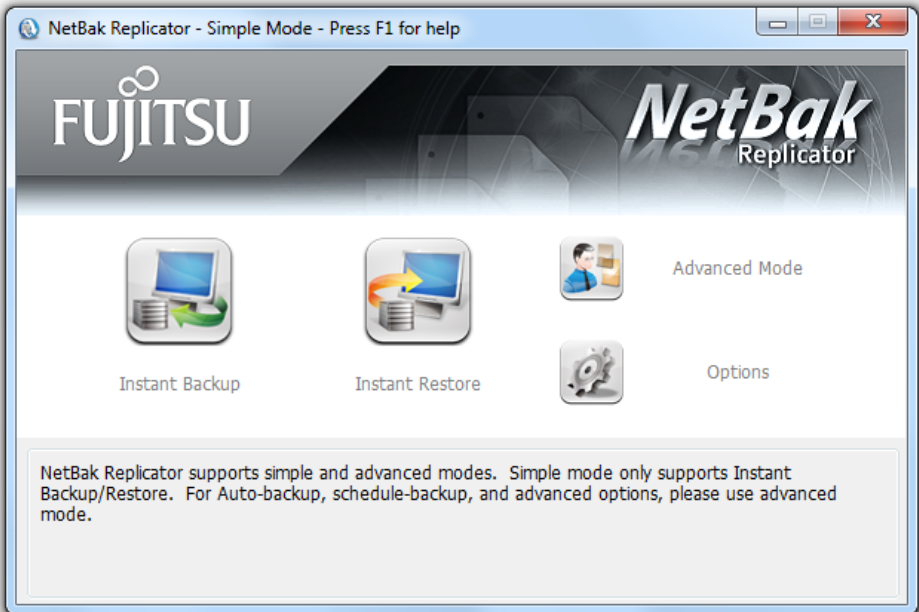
NetBak Replicator - Simple Mode - Press F1 for help

FUJITSU

NetBak
Replicator

Instant Backup

Instant Restore

Advanced Mode

Options

NetBak Replicator supports simple and advanced modes. Simple mode only supports Instant Backup/Restore. For Auto-backup, schedule-backup, and advanced options, please use advanced mode.